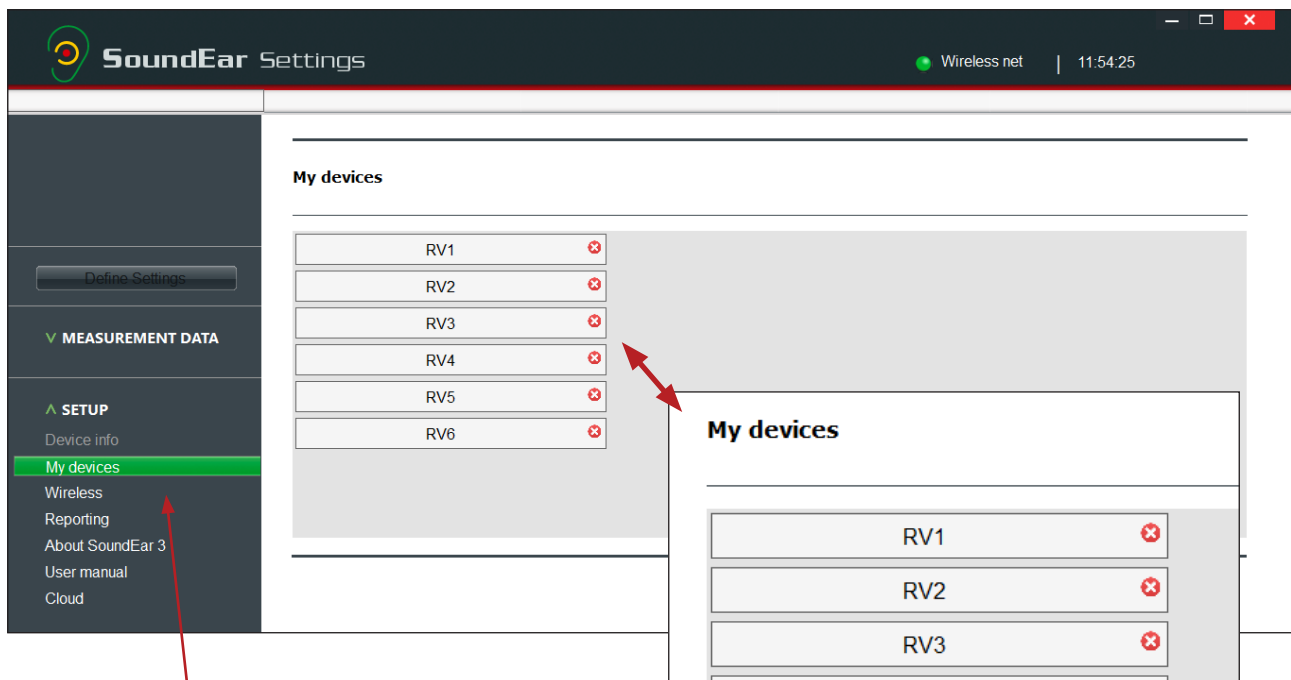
SoundEar Settings

Wireless net | 11:54:25

Define Settings

V MEASUREMENT DATA

^ SETUP

Device info

My devices

Wireless

Reporting

About SoundEar 3

User manual

Cloud

My devices

RV1

RV2

RV3

RV4

RV5

RV6

My devices

RV1

RV2

RV3